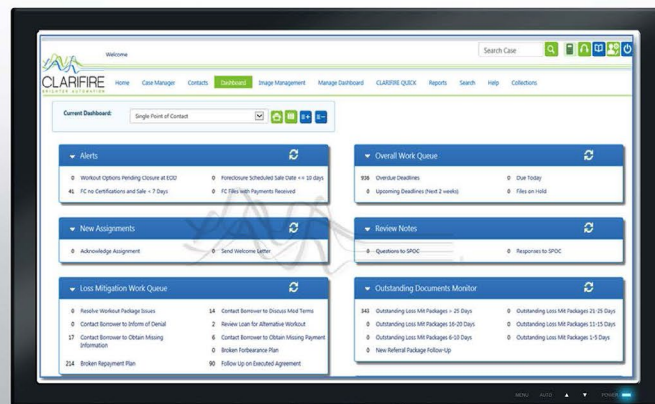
Welcome

CLARIFIRE
WORKFLOW AUTOMATION

Search Case

Home Case Manager Contacts Dashboard Image Management Manage Dashboard CLARIFIRE QUICK Reports Search Help Collections

Current Dashboard: Single Point of Contact

Alerts

0 Workout Options Pending Closure at EOD
0 Foreclosure Scheduled Sale Date < = 10 days
41 FC no Certifications and Sale < 7 Days
0 FC Files with Payments Received

Overall Work Queue

936 Overdue Deadlines
0 Due Today
0 Upcoming Deadlines (Next 2 weeks)
0 Files on Hold

New Assignments

0 Acknowledge Assignment
0 Send Welcome Letter

Review Notes

0 Questions to SPOC
0 Responses to SPOC

Loss Mitigation Work Queue

0 Resolve Workout Package Issues
14 Contact Borrower to Discuss Mod Terms
0 Contact Borrower to Inform of Denial
2 Review Loan for Alternative Workout
17 Contact Borrower to Obtain Missing Information
6 Contact Borrower to Obtain Missing Payment
0 Broken Forbearance Plan
214 Broken Repayment Plan
90 Follow Up on Executed Agreement

Outstanding Documents Monitor

343 Outstanding Loss Mit Packages > 25 Days
0 Outstanding Loss Mit Packages 21-25 Days
0 Outstanding Loss Mit Packages 16-20 Days
0 Outstanding Loss Mit Packages 11-15 Days
0 Outstanding Loss Mit Packages 6-10 Days
0 Outstanding Loss Mit Packages 1-5 Days
0 New Referral Package Follow-Up

MENU AUTO ▲ ▼ POWER